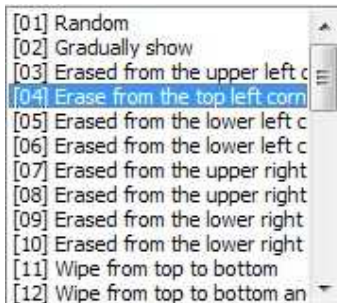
[01] Random
[02] Gradually show
[03] Erased from the upper left c
[04] Erase from the top left corn
[05] Erased from the lower left c
[06] Erased from the lower left c
[07] Erased from the upper right
[08] Erased from the upper right
[09] Erased from the lower right
[10] Erased from the lower right
[11] Wipe from top to bottom
[12] Wipe from top to bottom an